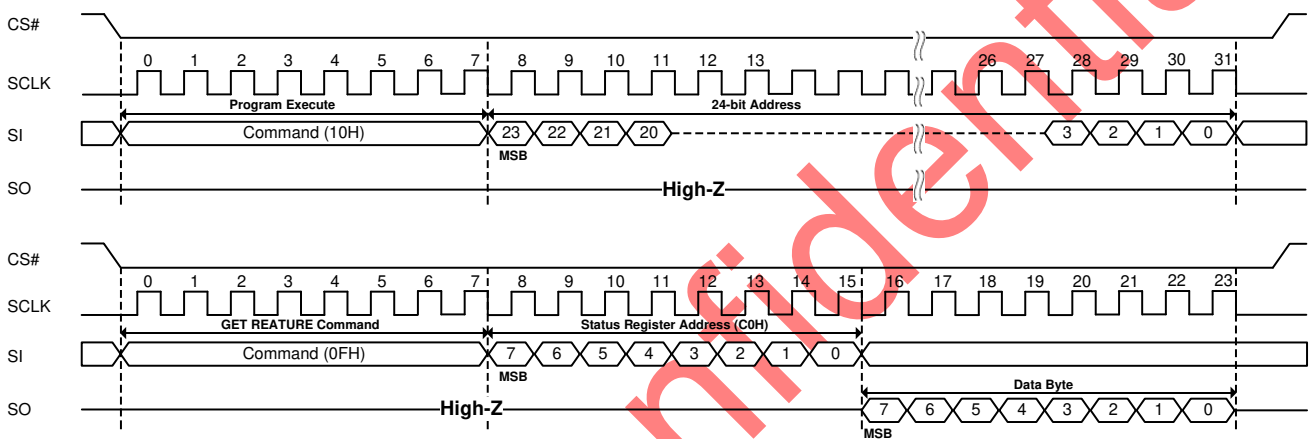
CS#

SCLK 0 1 2 3 4 5 6 7 8 9 10 11 12 13 26 27 28 29 30 31

Program Execute

24-bit Address

SI Command (10H) 23 22 21 20 3 2 1 0

MSB

SO High-Z

CS#

SCLK 0 1 2 3 4 5 6 7 8 9 10 11 12 13 14 15 16 17 18 19 20 21 22 23

GET REATURE Command

Status Register Address (C0H)

SI Command (0FH) 7 6 5 4 3 2 1 0

MSB

Data Byte

SO High-Z 7 6 5 4 3 2 1 0

MSB

nfidential